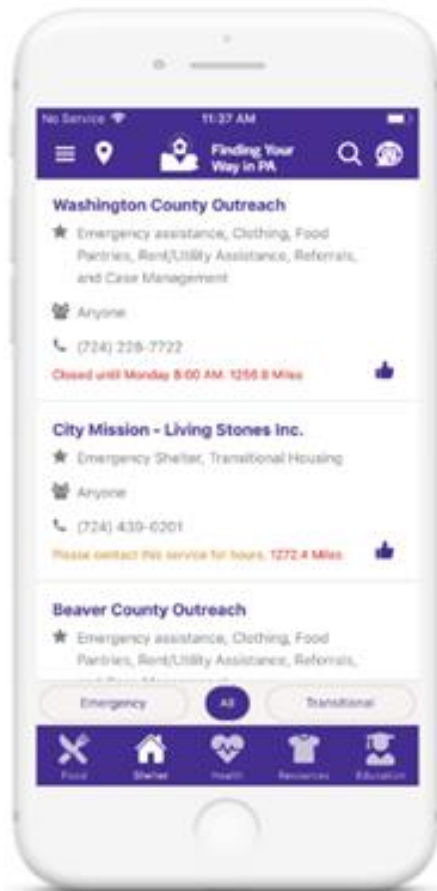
No Service 11:37 AM

Finding Your Way in PA

Washington County Outreach

Emergency assistance, Clothing, Food Pantries, Rent/Utility Assistance, Referrals, and Case Management

Anyone

(724) 228-7722

Closed until Monday 8:00 AM. 1256.8 Miles

City Mission - Living Stones Inc.

Emergency Shelter, Transitional Housing

Anyone

(724) 439-0201

Please contact this service for hours. 1272.4 Miles

Beaver County Outreach

Emergency assistance, Clothing, Food Pantries, Rent/Utility Assistance, Referrals, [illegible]

Emergency All Transitional

Food Shelter Health Resources Education